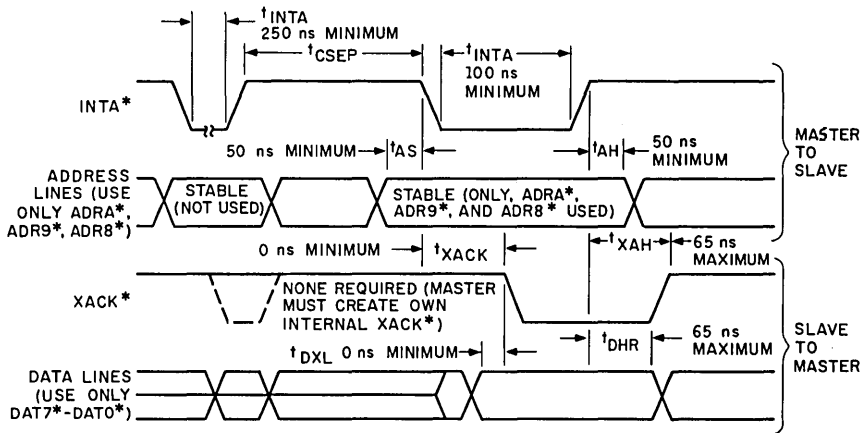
$t_{INTA}$
250 ns MINIMUM
$t_{CSEP}$
$t_{INTA}$
100 ns
MINIMUM
INTA*
50 ns MINIMUM
$t_{AS}$
$t_{AH}$
50 ns
MINIMUM
MASTER
TO
SLAVE
ADDRESS
LINES (USE
ONLY ADRA*,
ADR9*, ADR8*)
STABLE
(NOT USED)
STABLE (ONLY, ADRA*,
ADR9*, AND ADR8* USED)
0 ns MINIMUM
$t_{XACK}$
$t_{XAH}$
65 ns
MAXIMUM
XACK*
NONE REQUIRED (MASTER
MUST CREATE OWN
INTERNAL XACK*)
$t_{DXL}$ 0 ns MINIMUM
$t_{DHR}$
65 ns
MAXIMUM
SLAVE
TO
MASTER
DATA LINES
(USE ONLY
DAT7*-DAT0*)